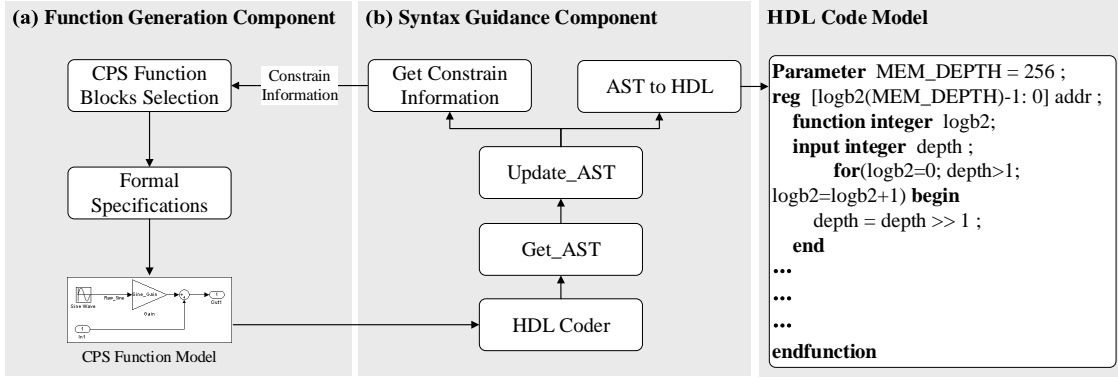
(a) Function Generation Component

CPS Function Blocks Selection

Constrain Information

Formal Specifications

Sine Wave

Raw_Sine

Sine_Gain

Gain

Out1

In1

CPS Function Model

(b) Syntax Guidance Component

Get Constrain Information

AST to HDL

Update_AST

Get_AST

HDL Coder

HDL Code Model

**Parameter** MEM_DEPTH = 256 ;
**reg** [logb2(MEM_DEPTH)-1: 0] addr ;
**function integer** logb2;
**input integer** depth ;
**for**(logb2=0; depth>1; logb2=logb2+1) **begin**
depth = depth >> 1 ;
**end**
**…**
**…**
**…**
**endfunction**